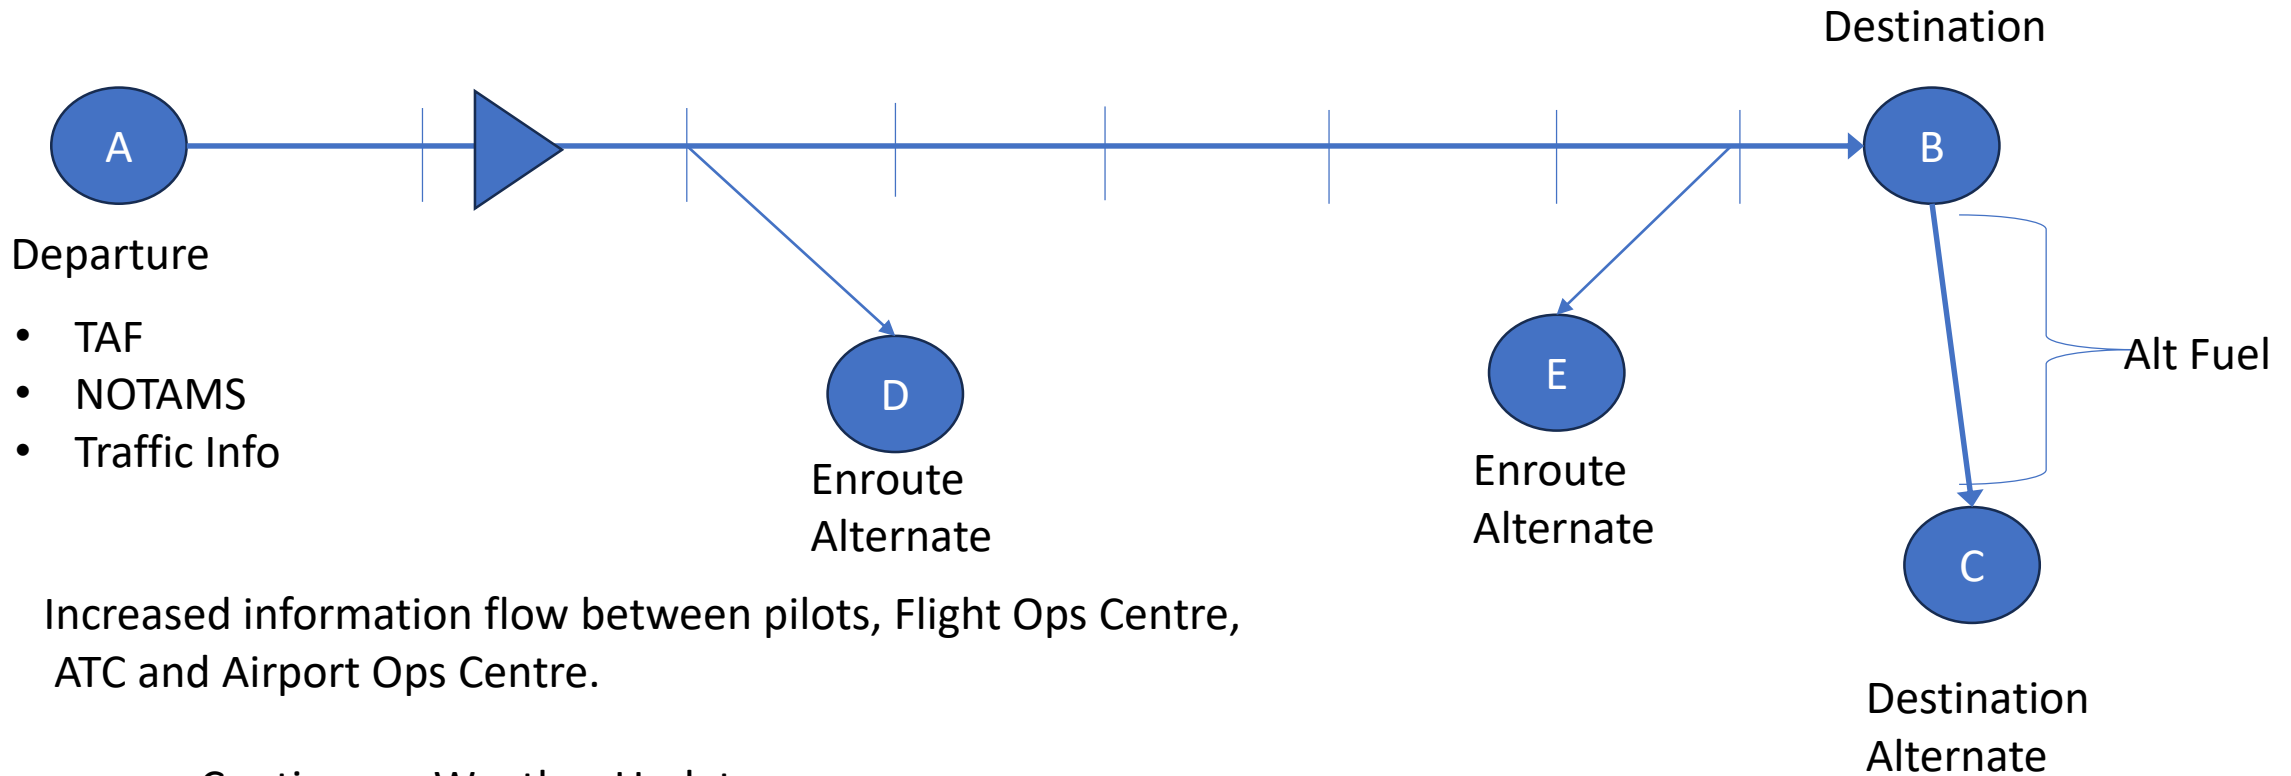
Destination

A

B

Departure

- TAF
- NOTAMS
- Traffic Info

D

Enroute Alternate

E

Enroute Alternate

Alt Fuel

C

Destination Alternate

Increased information flow between pilots, Flight Ops Centre, ATC and Airport Ops Centre.

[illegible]